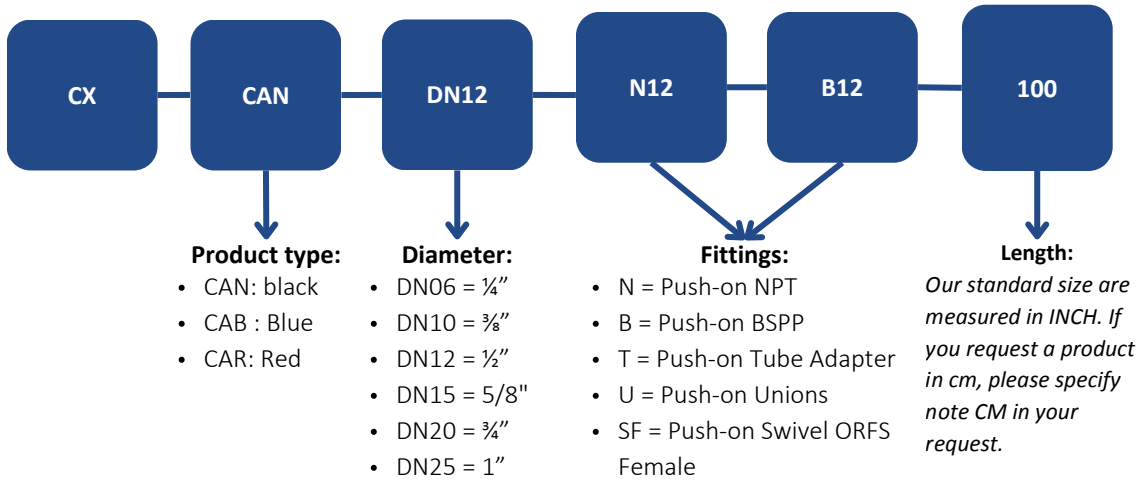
CX

CAN

DN12

N12

B12

100

**Product type:**
- CAN: black
- CAB : Blue
- CAR: Red

**Diameter:**
- DN06 = ¼”
- DN10 = ⅜”
- DN12 = ½”
- DN15 = 5/8"
- DN20 = ¾”
- DN25 = 1”

**Fittings:**
- N = Push-on NPT
- B = Push-on BSPP
- T = Push-on Tube Adapter
- U = Push-on Unions
- SF = Push-on Swivel ORFS Female

**Length:**
*Our standard size are measured in INCH. If you request a product in cm, please specify note CM in your request.*